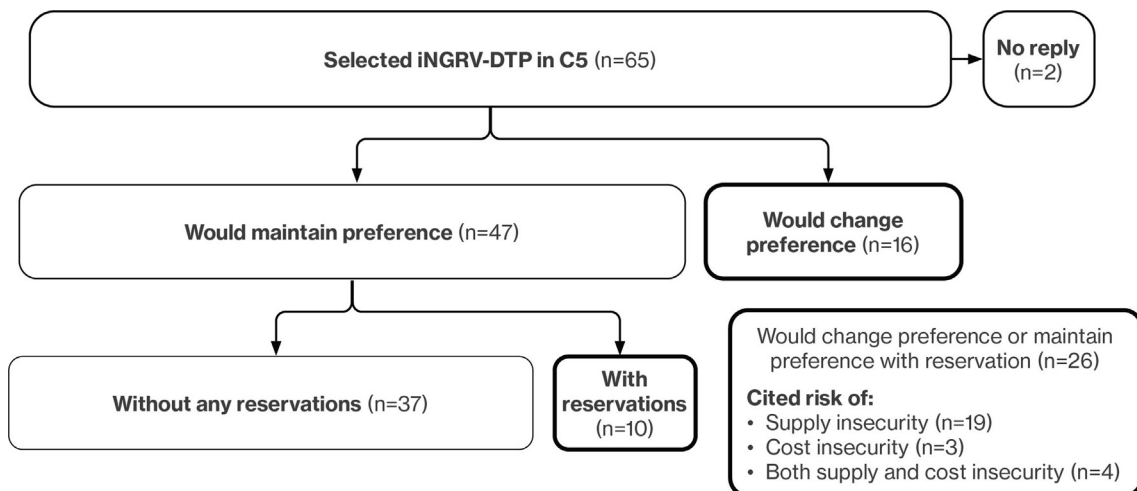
**Selected iNGRV-DTP in C5** (n=65)

**No reply** (n=2)

**Would maintain preference** (n=47)

**Would change preference** (n=16)

**Without any reservations** (n=37)

**With reservations** (n=10)

Would change preference or maintain preference with reservation (n=26)

**Cited risk of:**
• Supply insecurity (n=19)
• Cost insecurity (n=3)
• Both supply and cost insecurity (n=4)